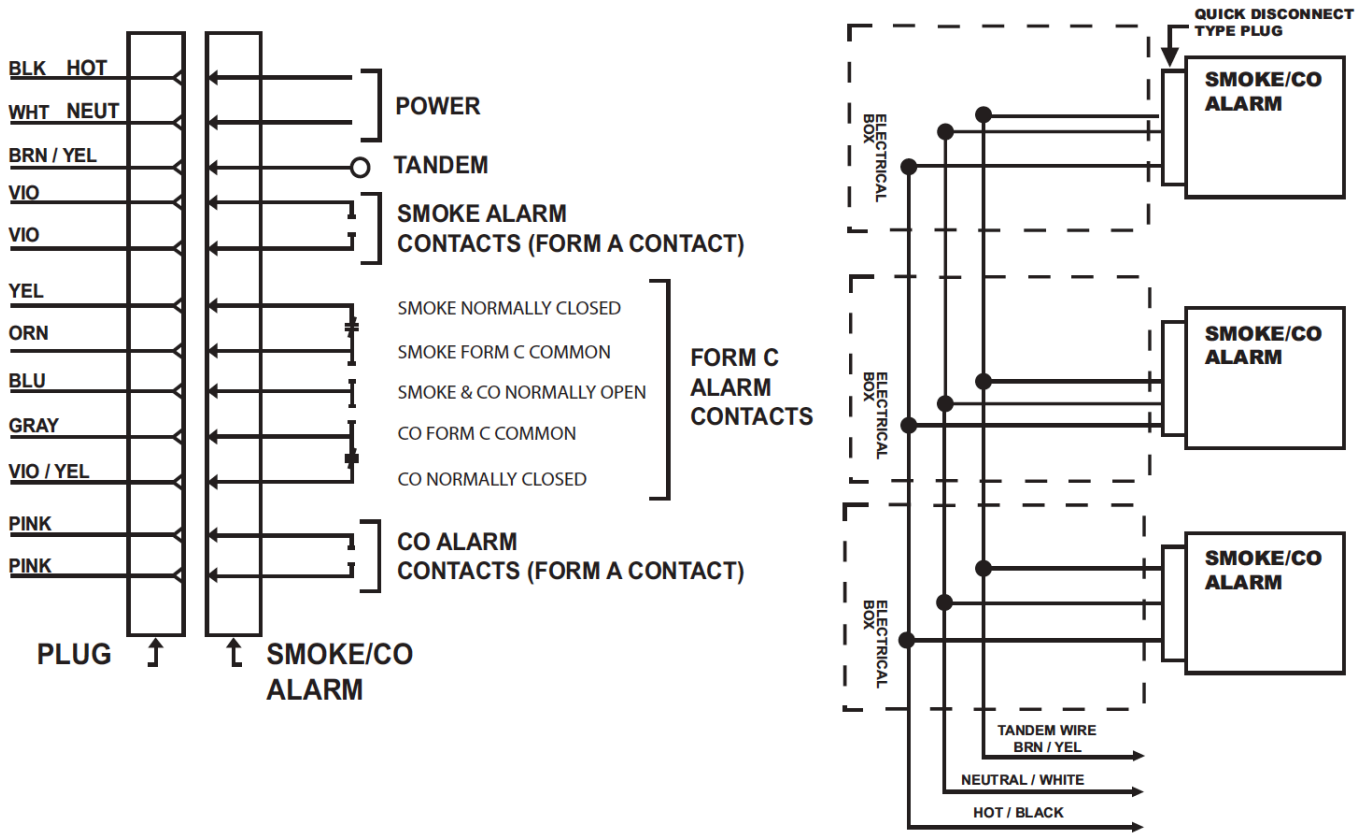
BLK HOT
WHT NEUT
BRN / YEL
VIO
VIO
YEL
ORN
BLU
GRAY
VIO / YEL
PINK
PINK

POWER
TANDEM
SMOKE ALARM CONTACTS (FORM A CONTACT)
SMOKE NORMALLY CLOSED
SMOKE FORM C COMMON
SMOKE & CO NORMALLY OPEN
CO FORM C COMMON
CO NORMALLY CLOSED
FORM C ALARM CONTACTS
CO ALARM CONTACTS (FORM A CONTACT)

PLUG
SMOKE/CO ALARM

QUICK DISCONNECT TYPE PLUG
ELECTRICAL BOX
SMOKE/CO ALARM
ELECTRICAL BOX
SMOKE/CO ALARM
ELECTRICAL BOX
SMOKE/CO ALARM
TANDEM WIRE BRN / YEL
NEUTRAL / WHITE
HOT / BLACK